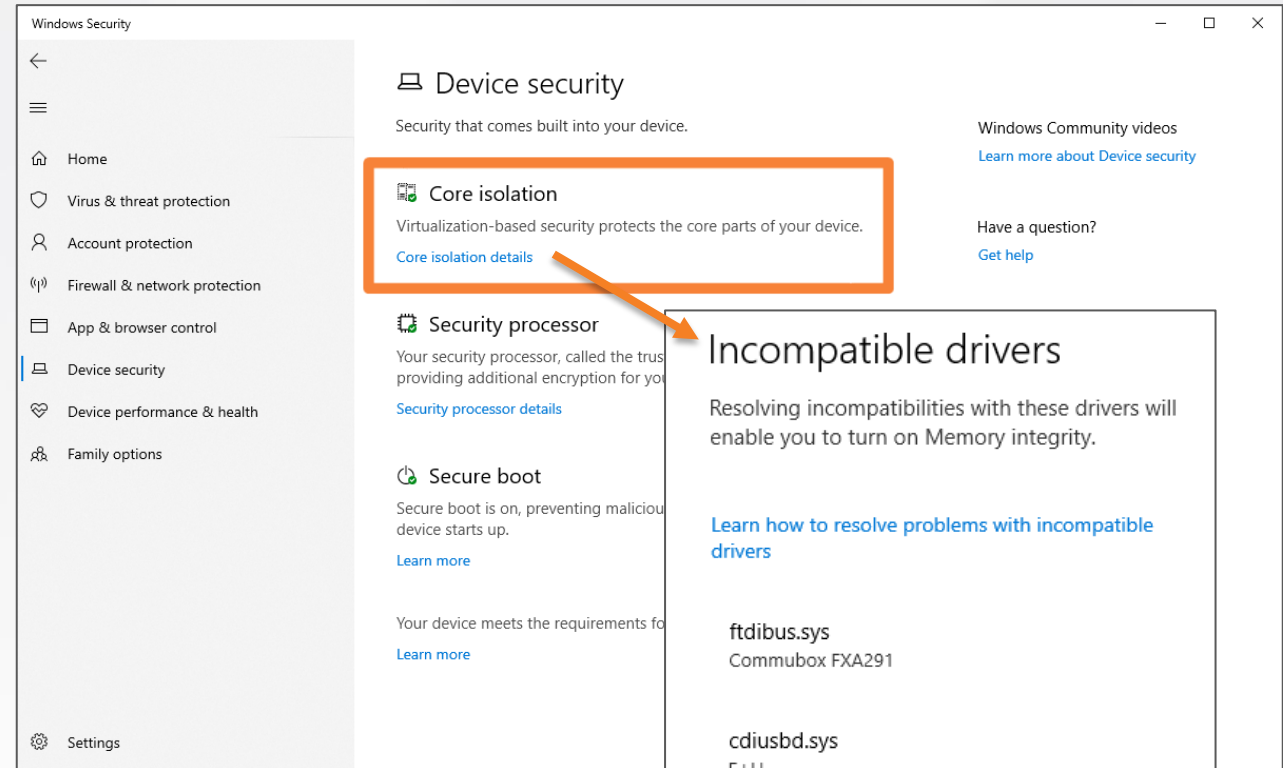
Windows Security

Home
Virus & threat protection
Account protection
Firewall & network protection
App & browser control
Device security
Device performance & health
Family options

Settings

Device security

Security that comes built into your device.

Core isolation
Virtualization-based security protects the core parts of your device.
Core isolation details

Security processor
Your security processor, called the trus
providing additional encryption for you
Security processor details

Secure boot
Secure boot is on, preventing maliciou
device starts up.
Learn more

Your device meets the requirements fo
Learn more

Windows Community videos
Learn more about Device security

Have a question?
Get help

Incompatible drivers

Resolving incompatibilities with these drivers will enable you to turn on Memory integrity.

Learn how to resolve problems with incompatible drivers

ftdibus.sys
Commubox FXA291

cdiusbd.sys
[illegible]